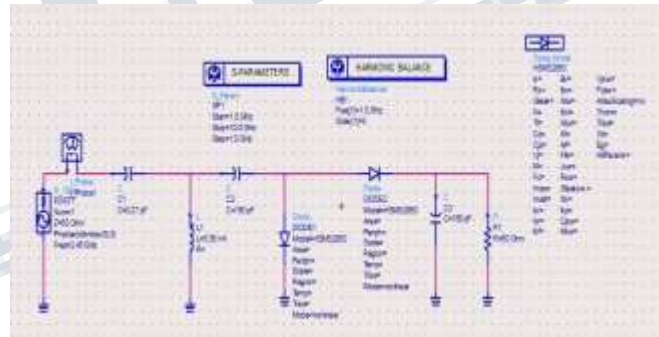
S-PARAMETERS

HARMONIC BALANCE

S_Param
SP1
Start=1.0 GHz
Stop=10.0 GHz
Step=1.0 GHz

HarmonicBalance
HB1
Freq[1]=2.5GHz
Order[1]=5

P_1Tone
PORT1
Num=1
Z=50 Ohm
P=polar(dbmtow(0),0)
Freq=2.45 GHz

C
C1
C=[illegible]

L
L1
L=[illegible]
R=

C
C2
C=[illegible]

Diode
DIODE1
Model=HSMS2850
Area=
Periph=
Scale=
Region=
Temp=
Trise=
Mode=nonlinear

Diode
DIODE2
Model=HSMS2850
Area=
Periph=
Scale=
Region=
Temp=
Trise=
Mode=nonlinear

C
C3
C=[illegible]

R
R1
R=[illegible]

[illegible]